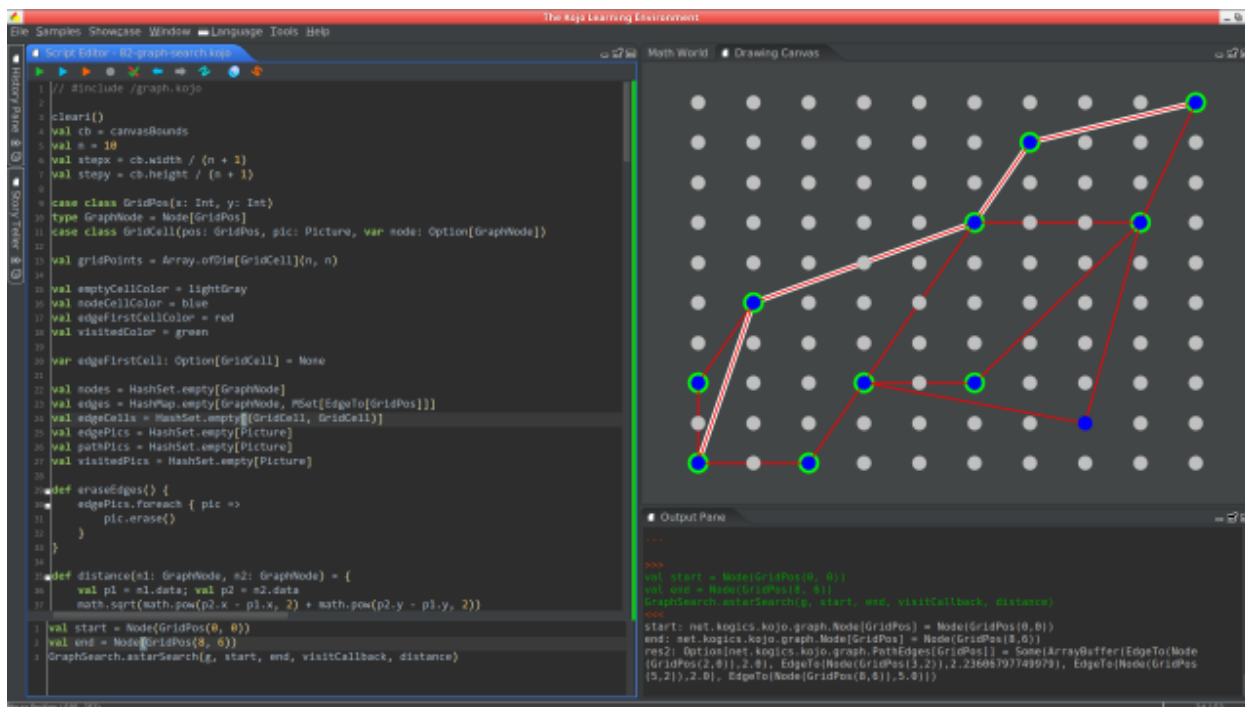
The Kojo Learning Environment

File Samples Showcase Window Language Tools Help

Script Editor - 82-graph-search.kojo

History Pane

Story Teller

Math World Drawing Canvas

1 // #include /graph.kojo
2
3 clear()
4 val cb = canvasBounds
5 val n = 10
6 val stepx = cb.width / (n + 1)
7 val stepy = cb.height / (n + 1)
8
9 case class GridPos(x: Int, y: Int)
10 type GraphNode = Node[GridPos]
11 case class GridCell(pos: GridPos, pic: Picture, var node: Option[GraphNode])
12
13 val gridPoints = Array.ofDim[GridCell](n, n)
14
15 val emptyCellColor = lightGray
16 val nodeCellColor = blue
17 val edgeFirstCellColor = red
18 val visitedColor = green
19
20 var edgeFirstCell: Option[GridCell] = None
21
22 val nodes = HashSet.empty[GraphNode]
23 val edges = HashMap.empty[GraphNode, MSet[EdgeTo[GridPos]]]
24 val edgeCells = HashSet.empty[(GridCell, GridCell)]
25 val edgePics = HashSet.empty[Picture]
26 val pathPics = HashSet.empty[Picture]
27 val visitedPics = HashSet.empty[Picture]
28
29 def eraseEdges() {
30 edgePics.foreach { pic =>
31 pic.erase()
32 }
33 }
34
35 def distance(n1: GraphNode, n2: GraphNode) = {
36 val p1 = n1.data; val p2 = n2.data
37 math.sqrt(math.pow(p2.x - p1.x, 2) + math.pow(p2.y - p1.y, 2))

val start = Node(GridPos(0, 0))
val end = Node(GridPos(8, 6))
GraphSearch.astarSearch(g, start, end, visitCallback, distance)

Output Pane

>>>
val start = Node(GridPos(0, 0))
val end = Node(GridPos(8, 6))
GraphSearch.astarSearch(g, start, end, visitCallback, distance)
<<<
start: net.kogics.kojo.graph.Node[GridPos] = Node(GridPos(0,0))
end: net.kogics.kojo.graph.Node[GridPos] = Node(GridPos(8,6))
res2: Option[net.kogics.kojo.graph.PathEdges[GridPos]] = Some(ArrayBuffer(EdgeTo(Node(GridPos(2,0)),2.0), EdgeTo(Node(GridPos(3,2)),2.23606797749979), EdgeTo(Node(GridPos(5,2)),2.0), EdgeTo(Node(GridPos(8,6)),5.0)))